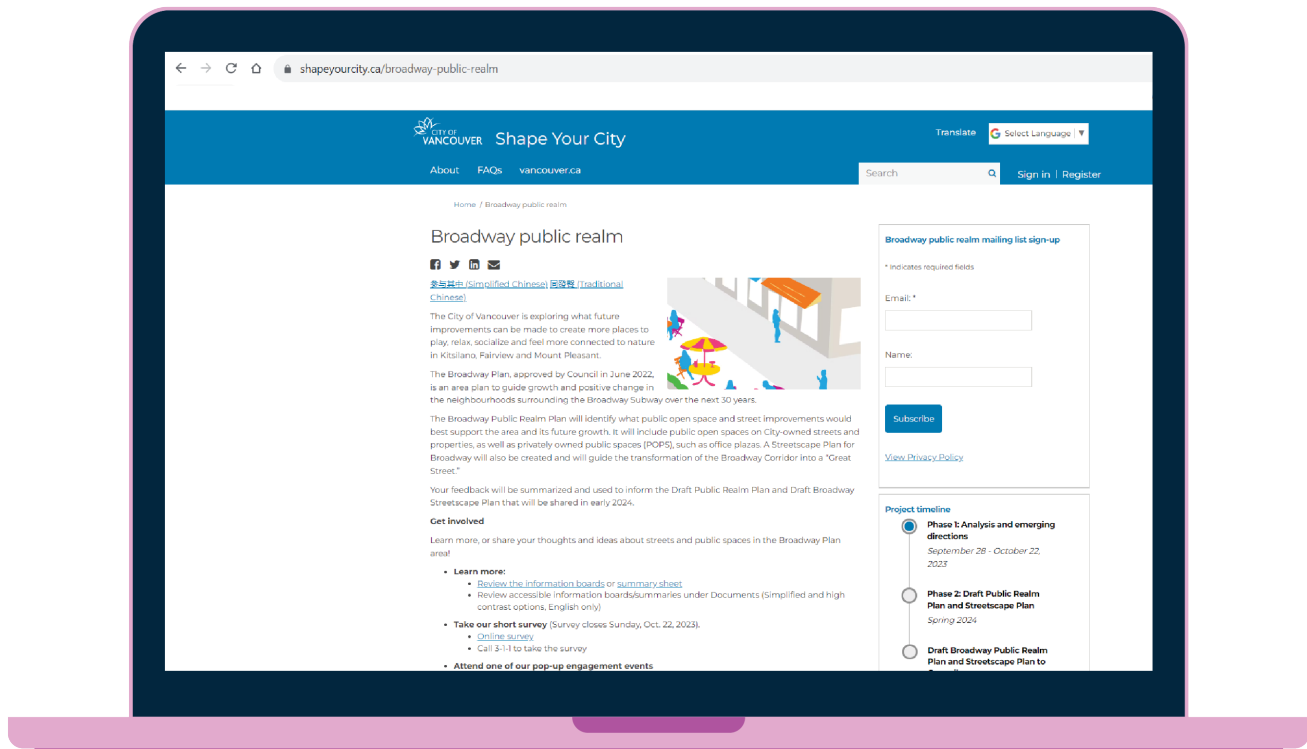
shapeyourcity.ca/broadway-public-realm

CITY OF VANCOUVER Shape Your City

Translate Select Language ▼

About FAQs vancouver.ca

Search

Sign in | Register

Home / Broadway public realm

Broadway public realm

参与其中 (Simplified Chinese) 同路瑕 (Traditional Chinese)

The City of Vancouver is exploring what future improvements can be made to create more places to play, relax, socialize and feel more connected to nature in Kitsilano, Fairview and Mount Pleasant.

The Broadway Plan, approved by Council in June 2022, is an area plan to guide growth and positive change in the neighbourhoods surrounding the Broadway Subway over the next 30 years.

The Broadway Public Realm Plan will identify what public open space and street improvements would best support the area and its future growth. It will include public open spaces on City-owned streets and properties, as well as privately owned public spaces (POPS), such as office plazas. A Streetscape Plan for Broadway will also be created and will guide the transformation of the Broadway Corridor into a "Great Street."

Your feedback will be summarized and used to inform the Draft Public Realm Plan and Draft Broadway Streetscape Plan that will be shared in early 2024.

Get involved

Learn more, or share your thoughts and ideas about streets and public spaces in the Broadway Plan area!

- Learn more:
  - Review the information boards or summary sheet
  - Review accessible information boards/summaries under Documents (Simplified and high contrast options, English only)
- Take our short survey (Survey closes Sunday, Oct. 22, 2023).
  - Online survey
  - Call 3-1-1 to take the survey
- Attend one of our pop-up engagement events

Broadway public realm mailing list sign-up

* indicates required fields

Email: *

Name:

Subscribe

View Privacy Policy

Project timeline

Phase 1: Analysis and emerging directions
September 28 - October 22, 2023

Phase 2: Draft Public Realm Plan and Streetscape Plan
Spring 2024

Draft Broadway Public Realm Plan and Streetscape Plan to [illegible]